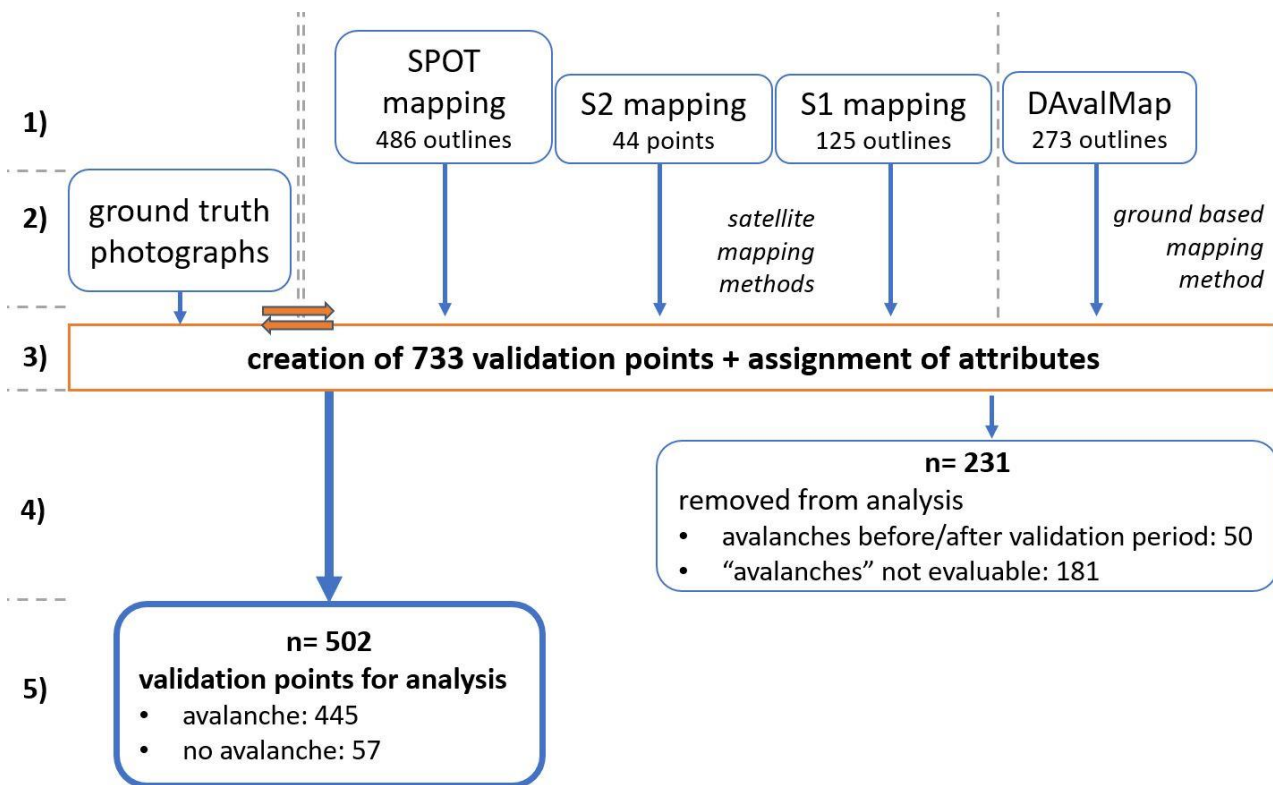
1)

SPOT mapping
486 outlines

S2 mapping
44 points

S1 mapping
125 outlines

DAvalMap
273 outlines

2)

ground truth photographs

satellite mapping methods

ground based mapping method

3)

creation of 733 validation points + assignment of attributes

4)

n= 231
removed from analysis
• avalanches before/after validation period: 50
• "avalanches" not evaluable: 181

5)

n= 502
validation points for analysis
• avalanche: 445
• no avalanche: 57